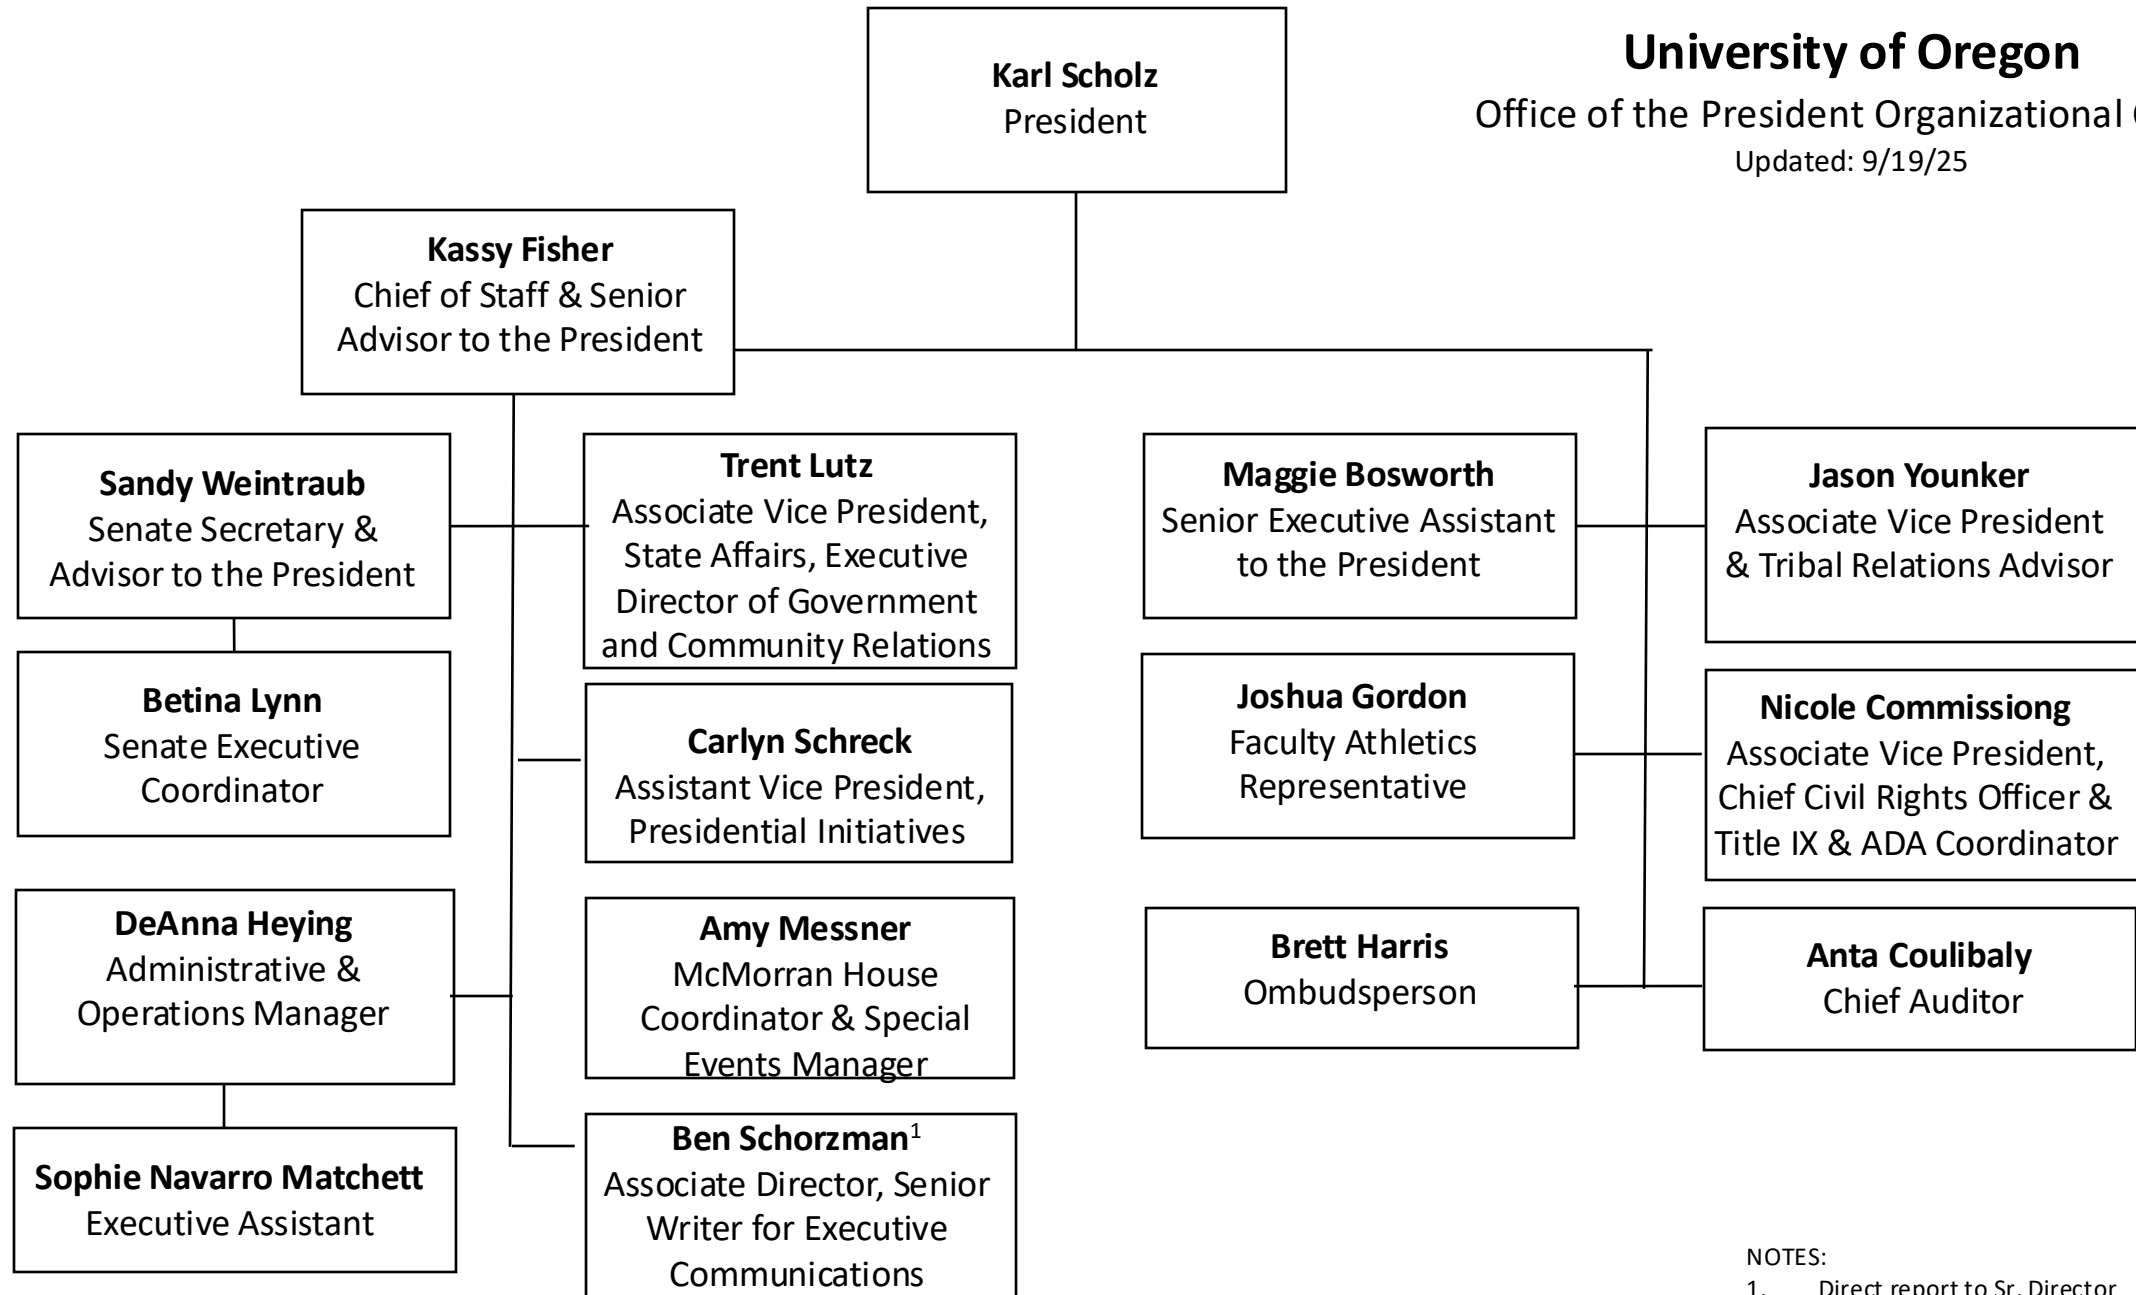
University of Oregon

Office of the President Organizational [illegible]

Updated: 9/19/25

**Karl Scholz**
President

**Kassy Fisher**
Chief of Staff & Senior Advisor to the President

**Sandy Weintraub**
Senate Secretary & Advisor to the President

**Betina Lynn**
Senate Executive Coordinator

**DeAnna Heying**
Administrative & Operations Manager

**Sophie Navarro Matchett**
Executive Assistant

**Trent Lutz**
Associate Vice President, State Affairs, Executive Director of Government and Community Relations

**Carlyn Schreck**
Assistant Vice President, Presidential Initiatives

**Amy Messner**
McMorran House Coordinator & Special Events Manager

**Ben Schorzman**$^1$
Associate Director, Senior Writer for Executive Communications

**Maggie Bosworth**
Senior Executive Assistant to the President

**Joshua Gordon**
Faculty Athletics Representative

**Brett Harris**
Ombudsperson

**Jason Younker**
Associate Vice President & Tribal Relations Advisor

**Nicole Commissiong**
Associate Vice President, Chief Civil Rights Officer & Title IX & ADA Coordinator

**Anta Coulibaly**
Chief Auditor

NOTES:
1. Direct report to Sr. Director